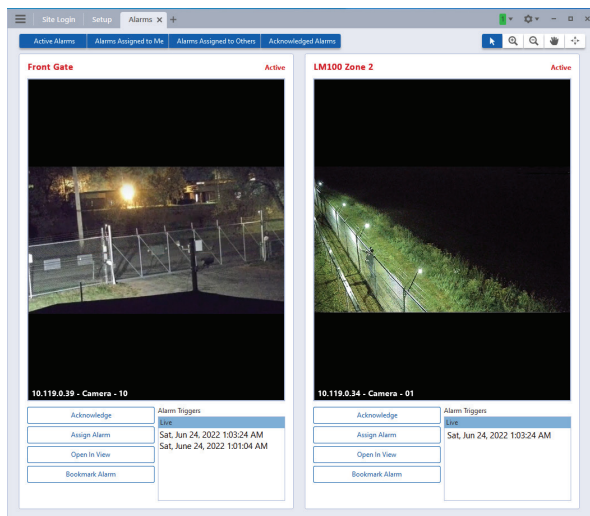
Site Login | Setup | Alarms ✕ +

Active Alarms | Alarms Assigned to Me | Alarms Assigned to Others | Acknowledged Alarms

Front Gate
Active

10.119.0.39 - Camera - 10

Acknowledge
Assign Alarm
Open In View
Bookmark Alarm

Alarm Triggers
Live
Sat, Jun 24, 2022 1:03:24 AM
Sat, June 24, 2022 1:01:04 AM

LM100 Zone 2
Active

10.119.0.34 - Camera - 01

Acknowledge
Assign Alarm
Open In View
Bookmark Alarm

Alarm Triggers
Live
Sat, Jun 24, 2022 1:03:24 AM